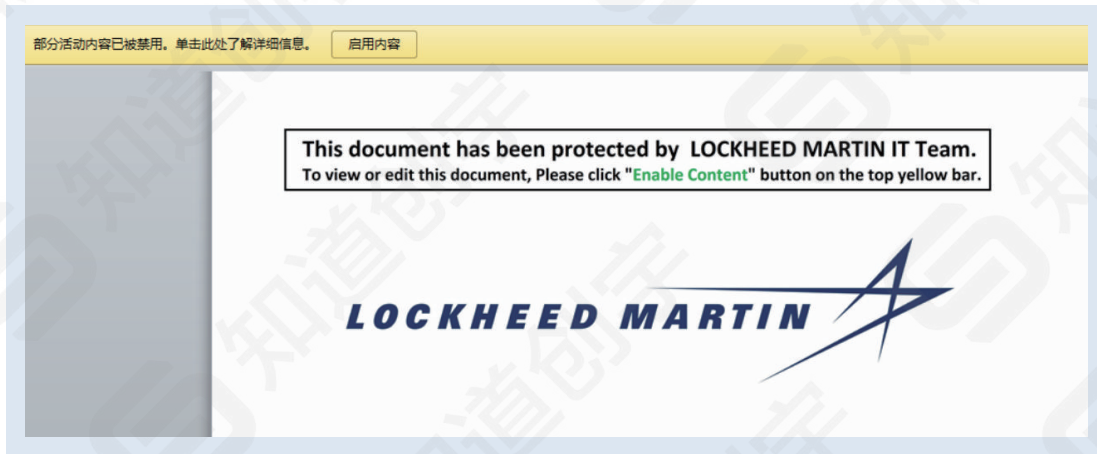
部分活动内容已被禁用。单击此处了解详细信息。 启用内容

This document has been protected by LOCKHEED MARTIN IT Team.
To view or edit this document, Please click "Enable Content" button on the top yellow bar.

LOCKHEED MARTIN

知道创宇